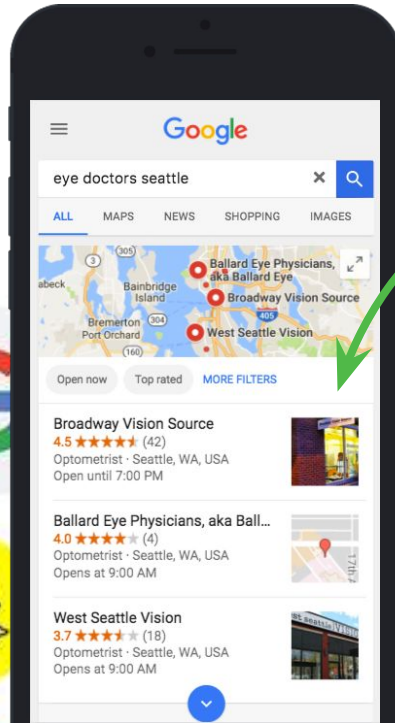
Google

eye doctors seattle

ALL MAPS NEWS SHOPPING IMAGES

3
abeck
Bainbridge Island
Ballard Eye Physicians, aka Ballard Eye
Broadway Vision Source
405
304
Bremerton
Port Orchard
160
West Seattle Vision

Open now
Top rated
MORE FILTERS

Broadway Vision Source
4.5 ★★★★★ (42)
Optometrist · Seattle, WA, USA
Open until 7:00 PM

Ballard Eye Physicians, aka Ball...
4.0 ★★★★★ (4)
Optometrist · Seattle, WA, USA
Opens at 9:00 AM

West Seattle Vision
3.7 ★★★★★ (18)
Optometrist · Seattle, WA, USA
Opens at 9:00 AM